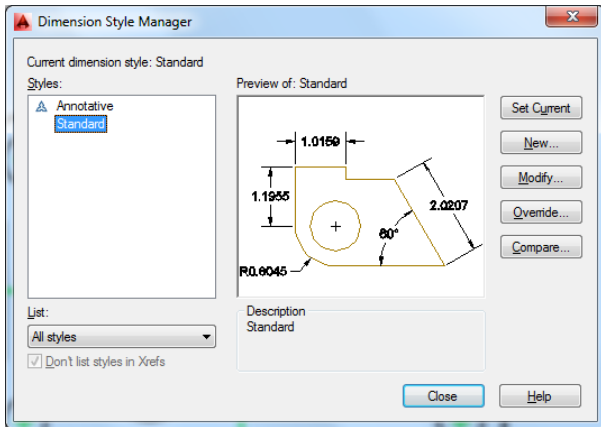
Dimension Style Manager

Current dimension style: Standard

Styles:

Annotative

Standard

Preview of: Standard

1.0159

1.1955

2.0207

60°

R0.6045

Set Current

New...

Modify...

Override...

Compare...

List:

All styles

Don't list styles in Xrefs

Description

Standard

Close

Help